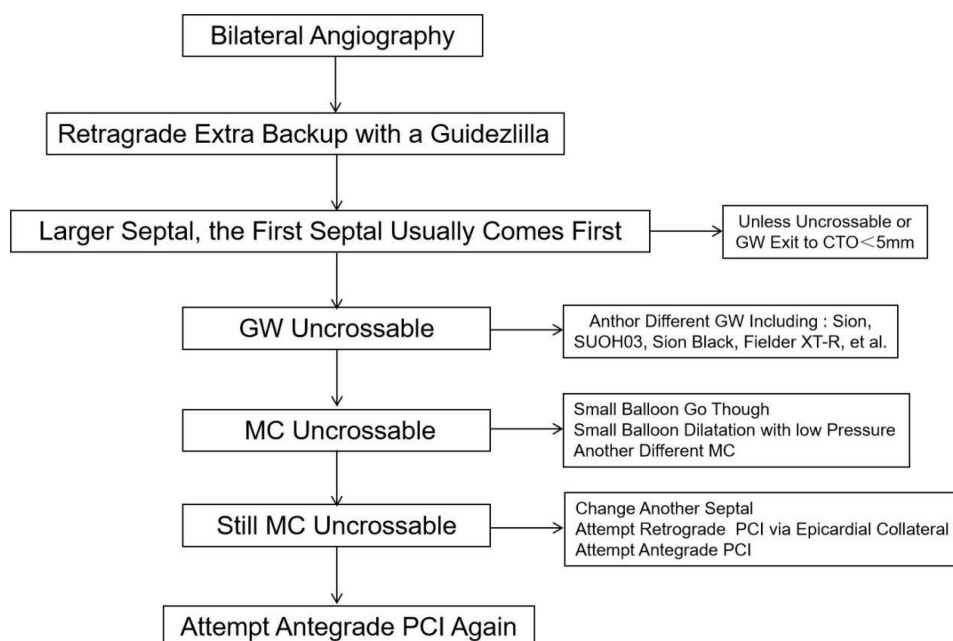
Bilateral Angiography

Retragrade Extra Backup with a Guidezlilla

Larger Septal, the First Septal Usually Comes First

Unless Uncrossable or GW Exit to CTO<5mm

GW Uncrossable

Anthor Different GW Including : Sion, SUOH03, Sion Black, Fielder XT-R, et al.

MC Uncrossable

Small Balloon Go Though
Small Balloon Dilatation with low Pressure
Another Different MC

Still MC Uncrossable

Change Another Septal
Attempt Retrograde PCI via Epicardial Collateral
Attempt Antegrade PCI

Attempt Antegrade PCI Again